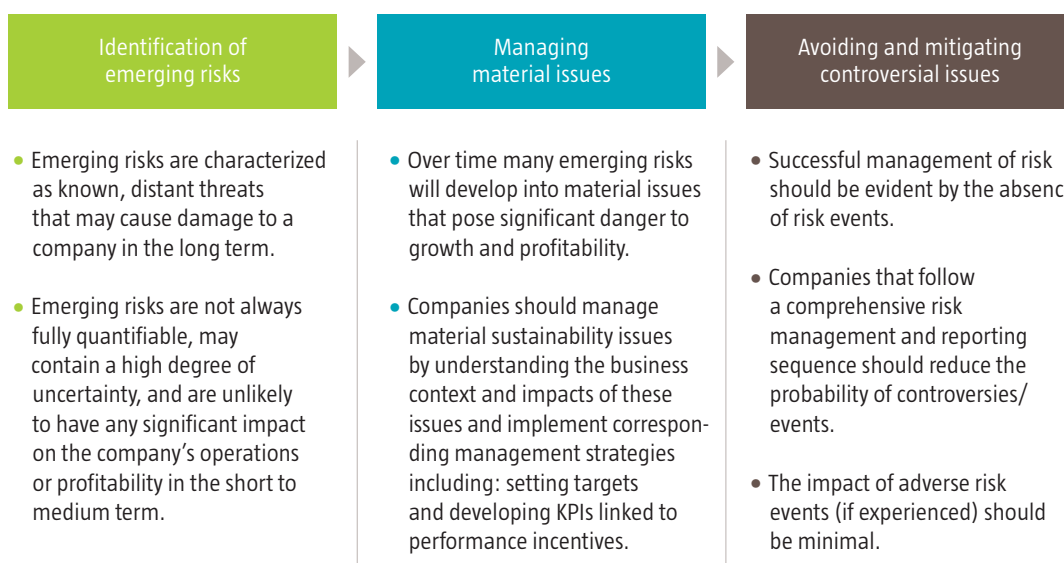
Identification of emerging risks

- Emerging risks are characterized as known, distant threats that may cause damage to a company in the long term.
- Emerging risks are not always fully quantifiable, may contain a high degree of uncertainty, and are unlikely to have any significant impact on the company's operations or profitability in the short to medium term.

Managing material issues

- Over time many emerging risks will develop into material issues that pose significant danger to growth and profitability.
- Companies should manage material sustainability issues by understanding the business context and impacts of these issues and implement corresponding management strategies including: setting targets and developing KPIs linked to performance incentives.

Avoiding and mitigating controversial issues

- Successful management of risk should be evident by the absenc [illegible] of risk events.
- Companies that follow a comprehensive risk management and reporting sequence should reduce the probability of controversies/ events.
- The impact of adverse risk events (if experienced) should be minimal.